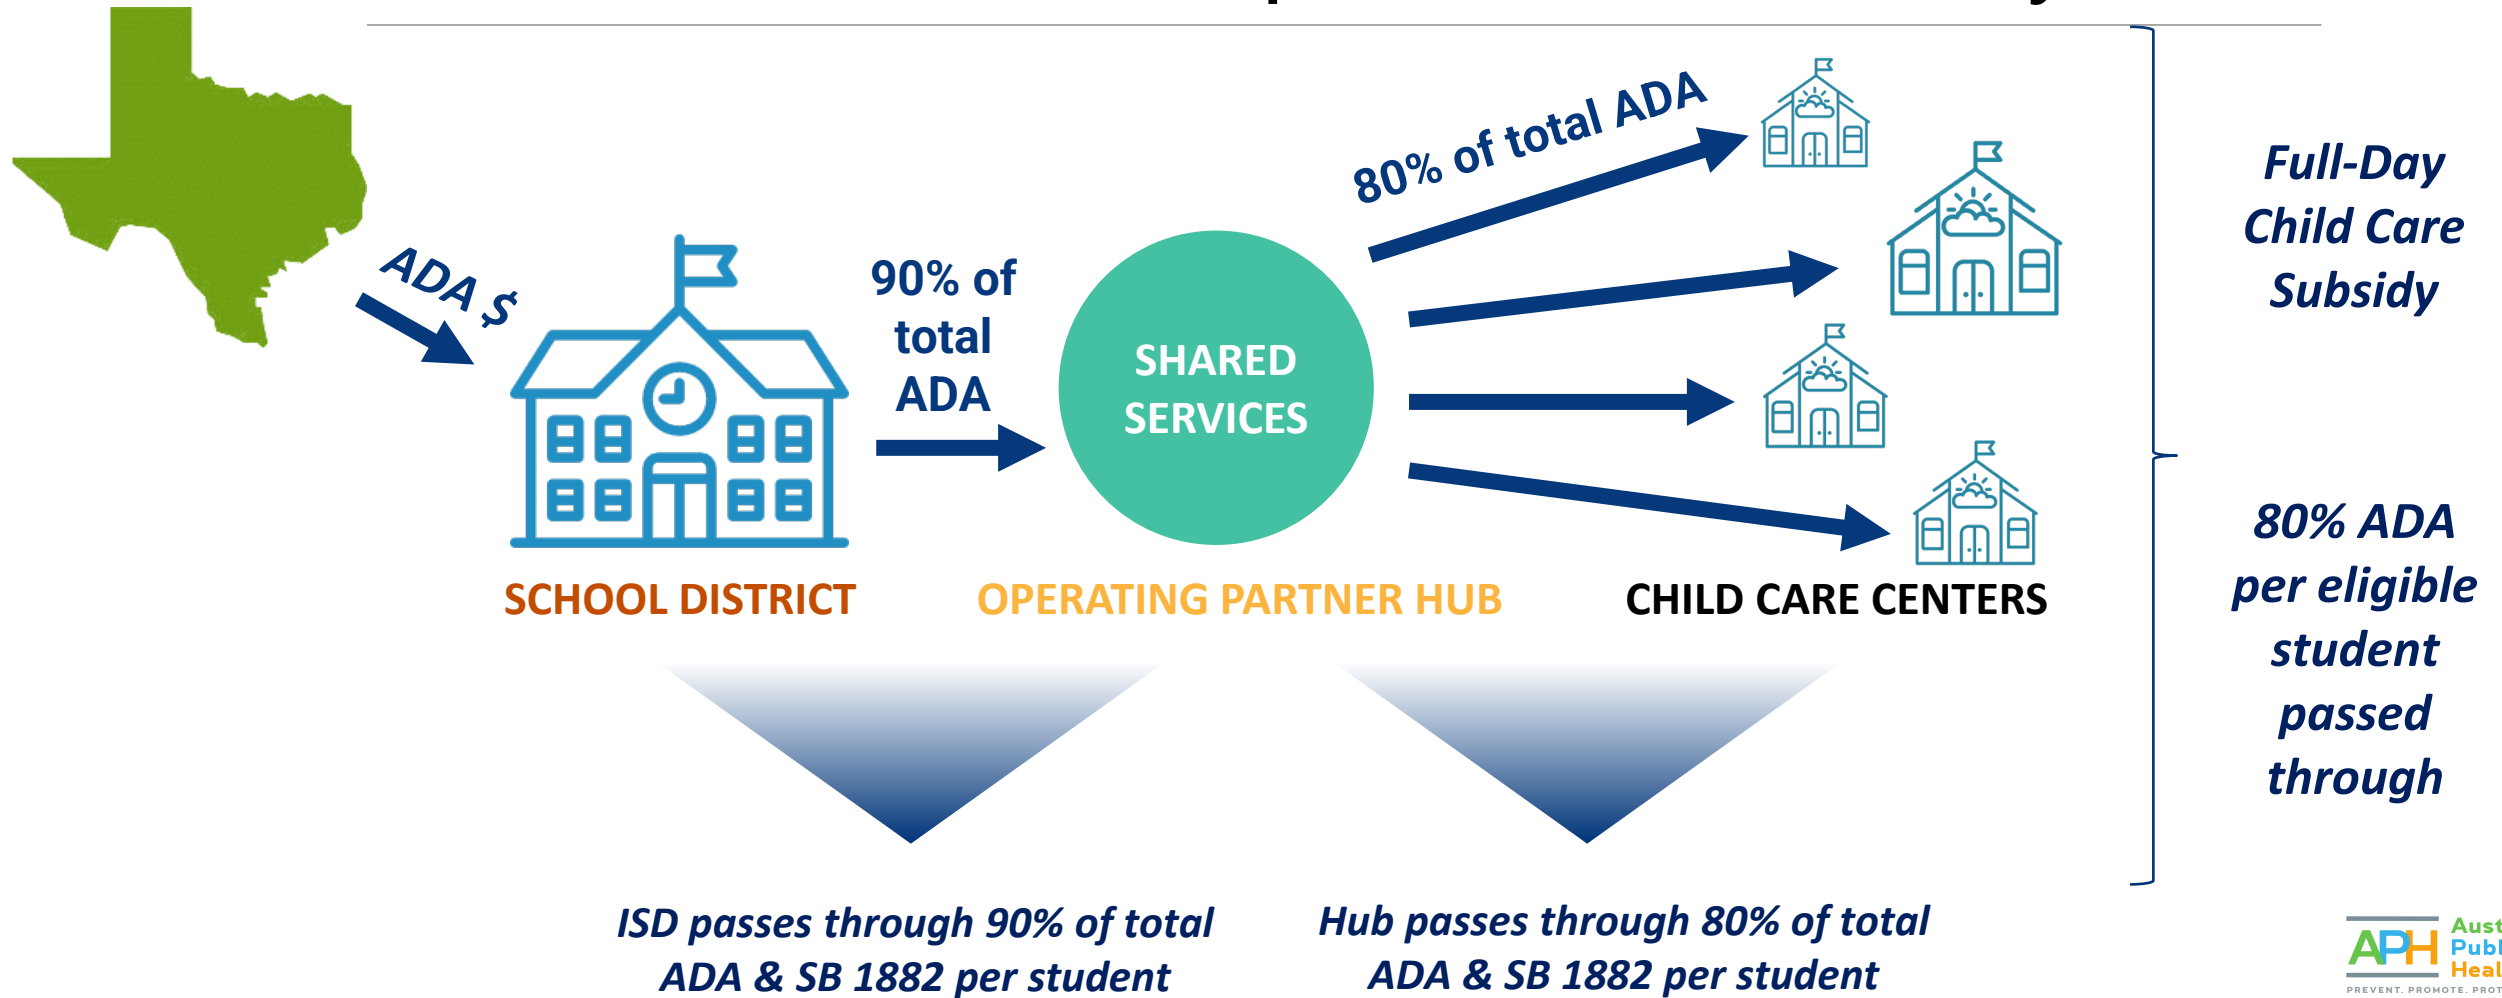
ADA $

90% of total ADA

80% of total ADA

SHARED SERVICES

SCHOOL DISTRICT

OPERATING PARTNER HUB

CHILD CARE CENTERS

Full-Day Child Care Subsidy

80% ADA per eligible student passed through

ISD passes through 90% of total ADA & SB 1882 per student

Hub passes through 80% of total ADA & SB 1882 per student

APH Aust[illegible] Publ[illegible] Heal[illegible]
PREVENT. PROMOTE. PROT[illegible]